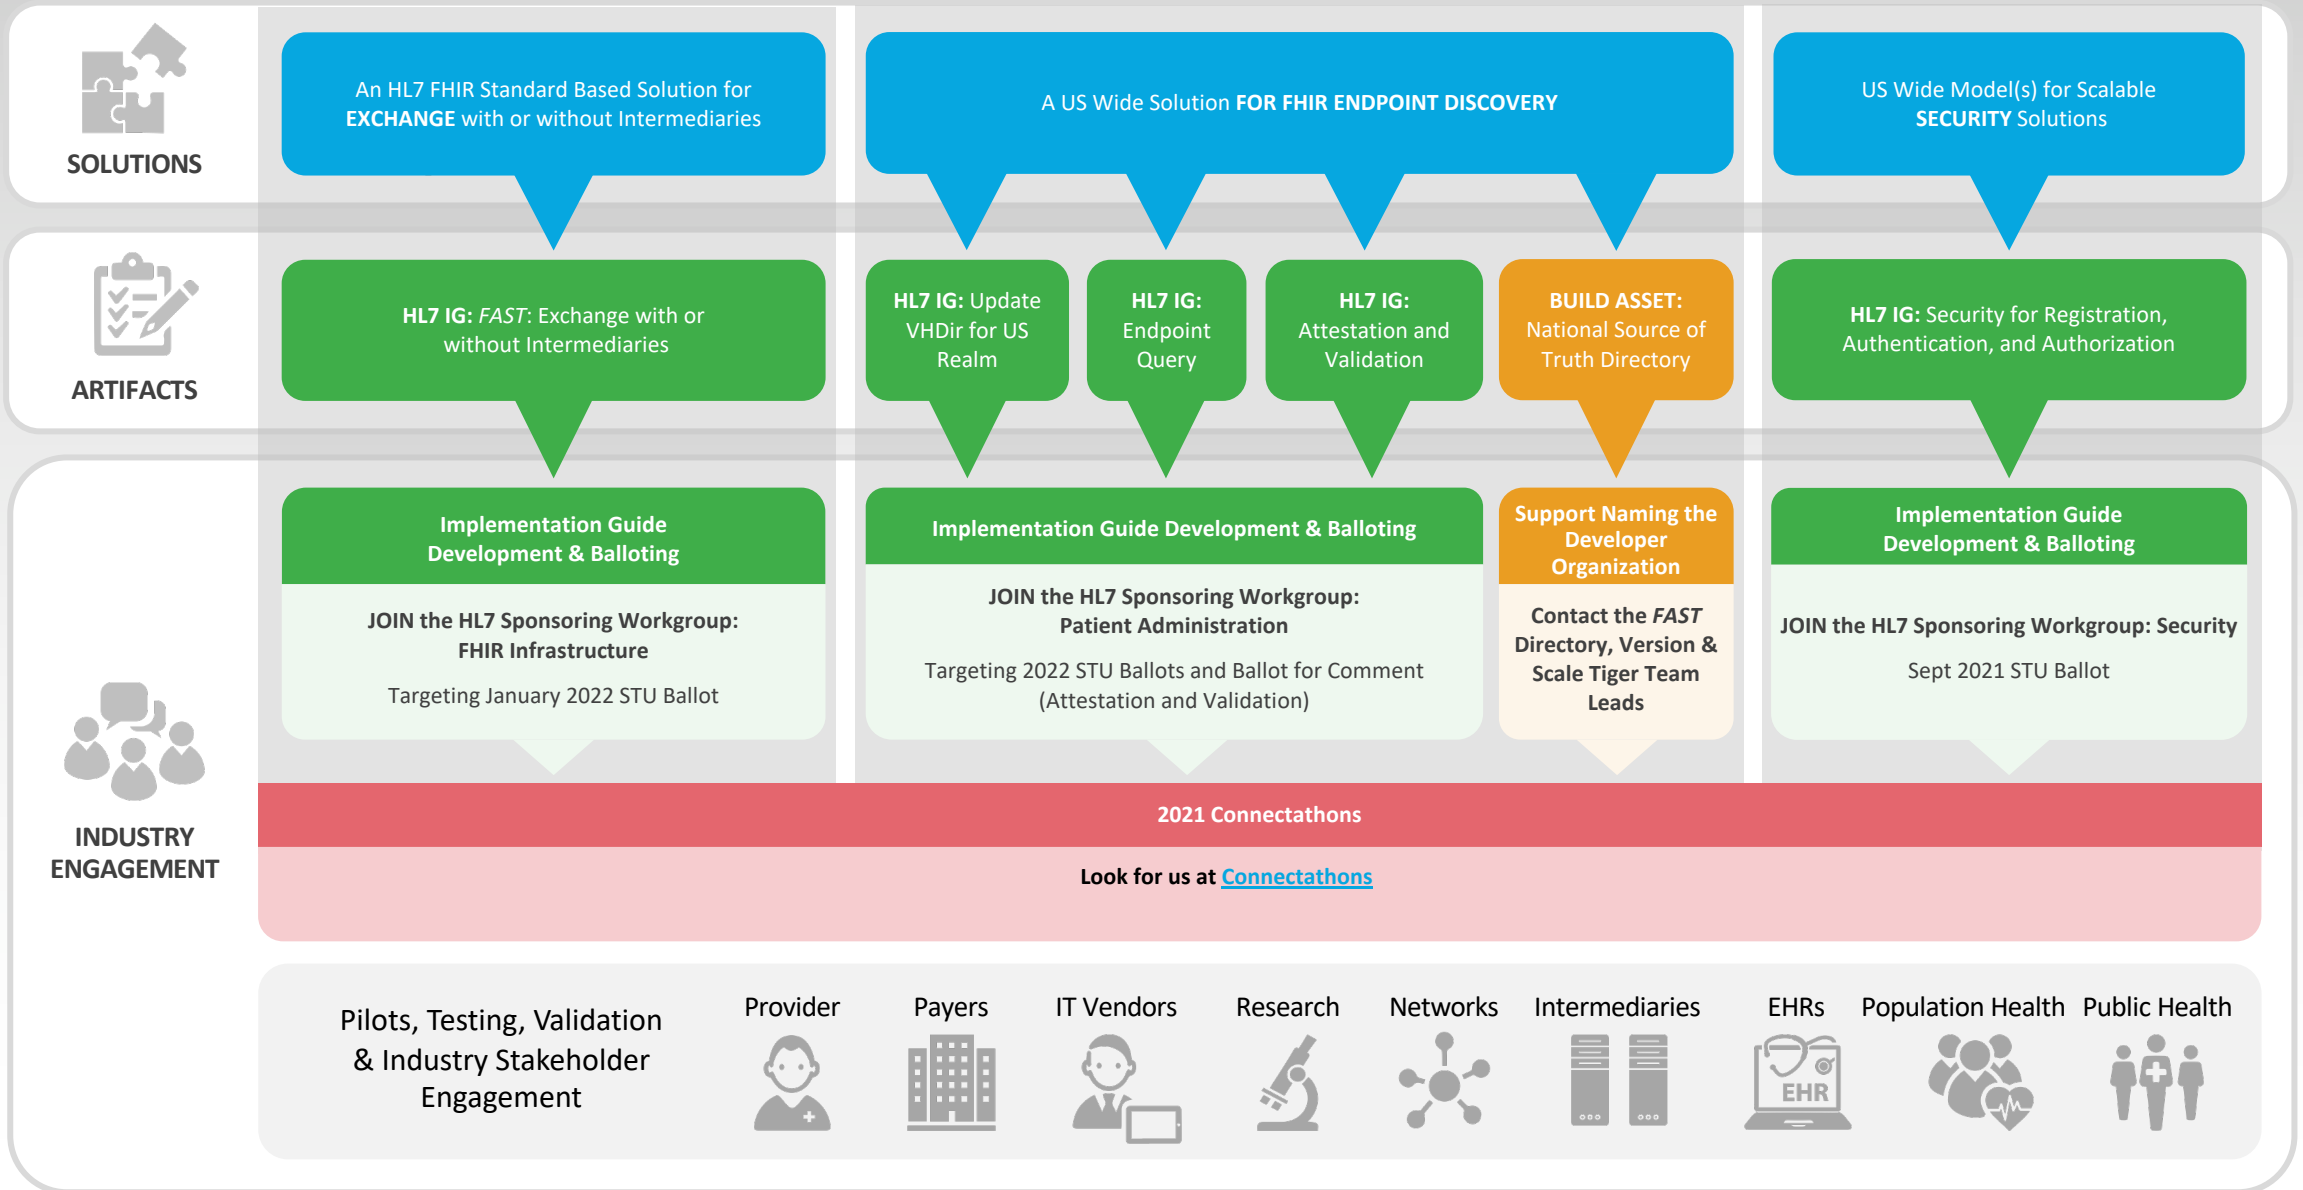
SOLUTIONS

An HL7 FHIR Standard Based Solution for EXCHANGE with or without Intermediaries

A US Wide Solution FOR FHIR ENDPOINT DISCOVERY

US Wide Model(s) for Scalable SECURITY Solutions

ARTIFACTS

HL7 IG: FAST: Exchange with or without Intermediaries

HL7 IG: Update VHDir for US Realm

HL7 IG: Endpoint Query

HL7 IG: Attestation and Validation

BUILD ASSET: National Source of Truth Directory

HL7 IG: Security for Registration, Authentication, and Authorization

INDUSTRY ENGAGEMENT

Implementation Guide Development & Balloting

JOIN the HL7 Sponsoring Workgroup: FHIR Infrastructure

Targeting January 2022 STU Ballot

Implementation Guide Development & Balloting

JOIN the HL7 Sponsoring Workgroup: Patient Administration

Targeting 2022 STU Ballots and Ballot for Comment (Attestation and Validation)

Support Naming the Developer Organization

Contact the FAST Directory, Version & Scale Tiger Team Leads

Implementation Guide Development & Balloting

JOIN the HL7 Sponsoring Workgroup: Security

Sept 2021 STU Ballot

2021 Connectathons

Look for us at Connectathons

Pilots, Testing, Validation & Industry Stakeholder Engagement

Provider

Payers

IT Vendors

Research

Networks

Intermediaries

EHRs

EHR

Population Health

Public Health